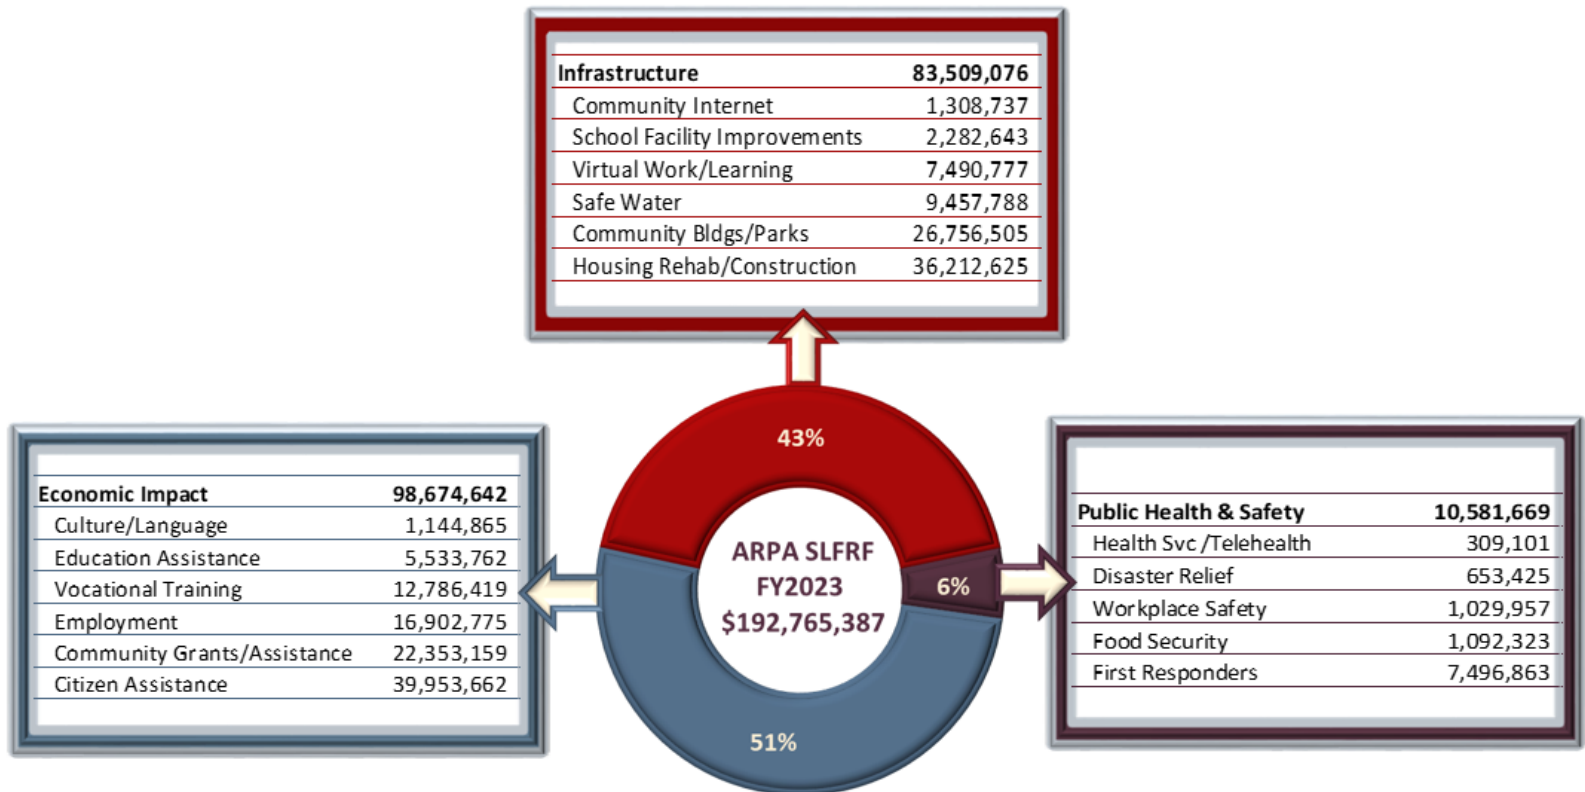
| Infrastructure | 83,509,076 |
|---|---|
| Community Internet | 1,308,737 |
| School Facility Improvements | 2,282,643 |
| Virtual Work/Learning | 7,490,777 |
| Safe Water | 9,457,788 |
| Community Bldgs/Parks | 26,756,505 |
| Housing Rehab/Construction | 36,212,625 |

| Economic Impact | 98,674,642 |
|---|---|
| Culture/Language | 1,144,865 |
| Education Assistance | 5,533,762 |
| Vocational Training | 12,786,419 |
| Employment | 16,902,775 |
| Community Grants/Assistance | 22,353,159 |
| Citizen Assistance | 39,953,662 |

43%

ARPA SLFRF
FY2023
$192,765,387

6%

51%

| Public Health & Safety | 10,581,669 |
|---|---|
| Health Svc /Telehealth | 309,101 |
| Disaster Relief | 653,425 |
| Workplace Safety | 1,029,957 |
| Food Security | 1,092,323 |
| First Responders | 7,496,863 |